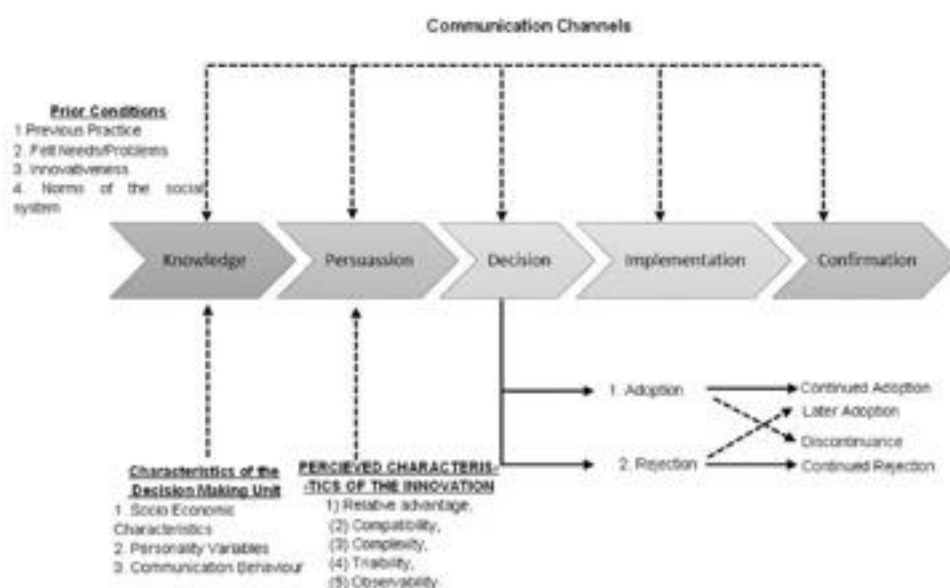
Communication Channels

Prior Conditions
1 Previous Practice
2. Felt Needs/Problems
3. Innovativeness
4. Norms of the social system

Knowledge

Persuassion

Decision

Implementation

Confirmation

1. Adoption

2. Rejection

Continued Adoption

Later Adoption

Discontinuance

Continued Rejection

Characteristics of the Decision Making Unit
1. Socio Economic Characteristics
2. Personality Variables
3. Communication Behaviour

PERCIEVED CHARACTERIS-TICS OF THE INNOVATION
1) Relative advantage,
(2) Compatibility,
(3) Complexity,
(4) Triability,
(5) Observability.